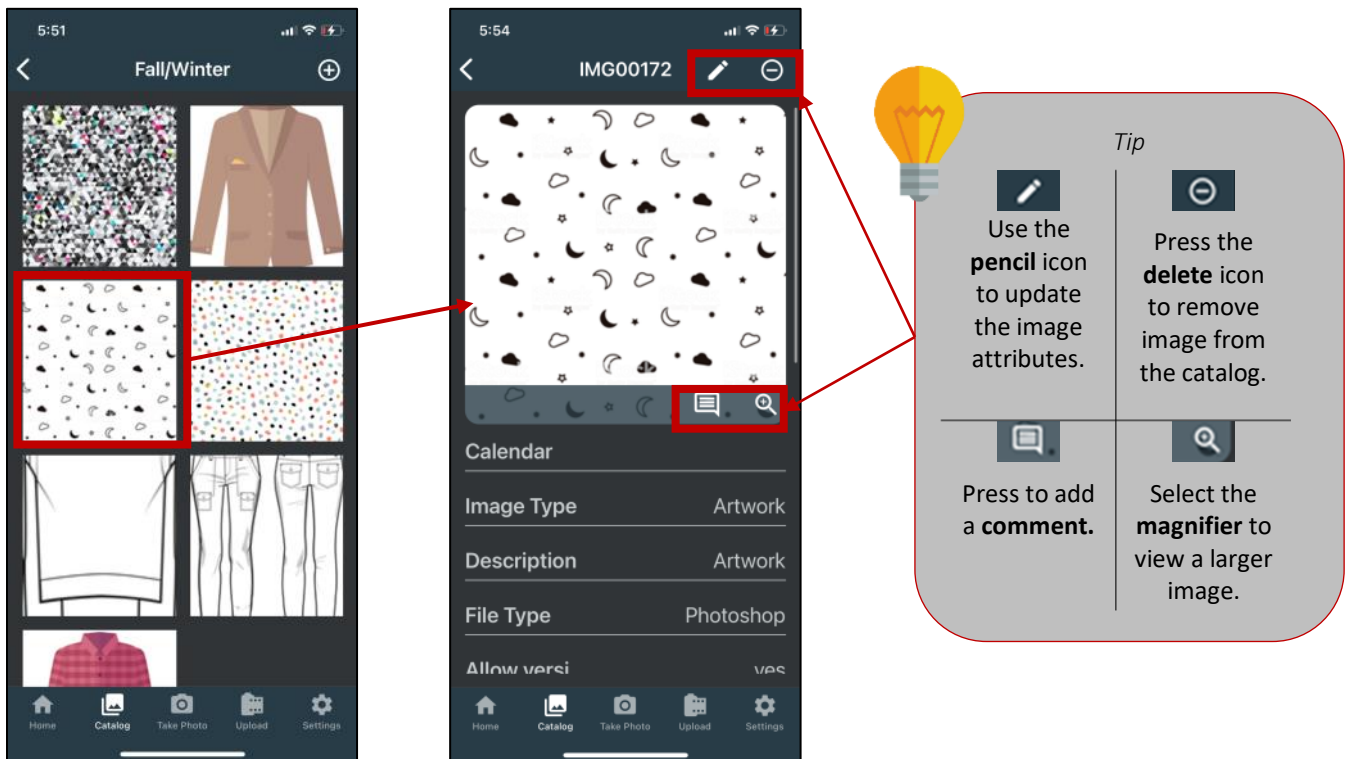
5:51

Fall/Winter

Home Catalog Take Photo Upload Settings

5:54

IMG00172

Calendar

| Image Type | Artwork |
|---|---|
| Description | Artwork |
| File Type | Photoshop |
| Allow versi | yes |

Home Catalog Take Photo Upload Settings

Tip

Use the **pencil** icon to update the image attributes.

Press the **delete** icon to remove image from the catalog.

Press to add a **comment.**

Select the **magnifier** to view a larger image.